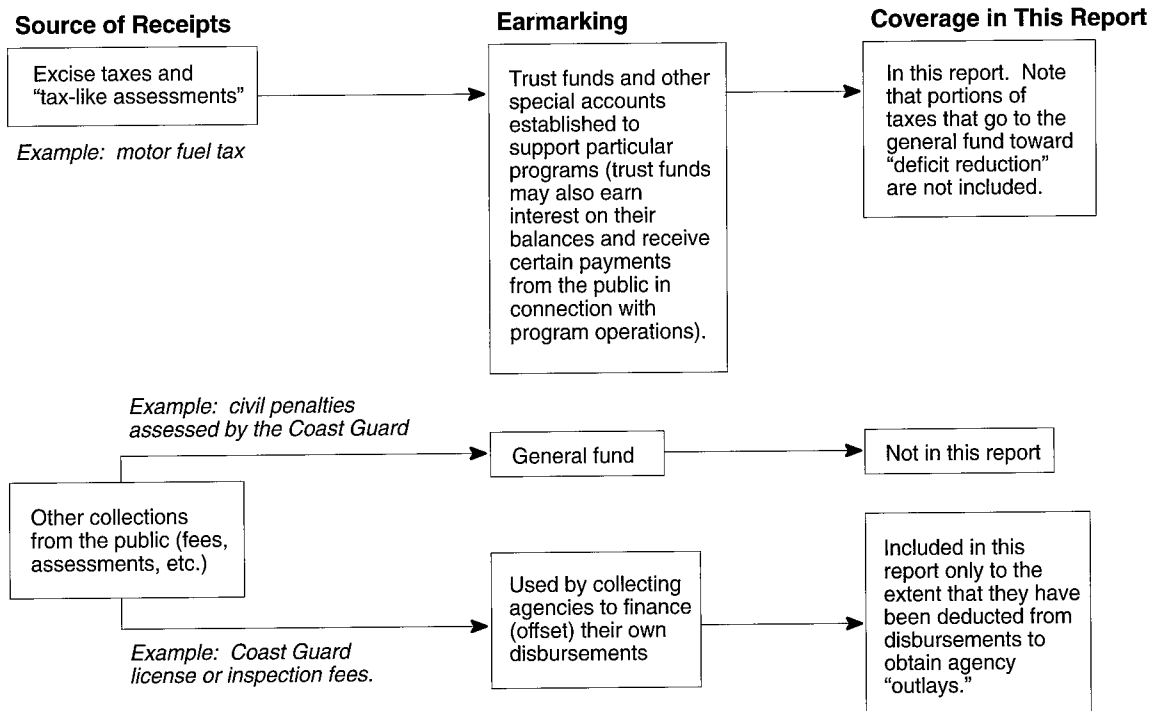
Source of Receipts

Earmarking

Coverage in This Report

Excise taxes and "tax-like assessments"

Example: motor fuel tax

Trust funds and other special accounts established to support particular programs (trust funds may also earn interest on their balances and receive certain payments from the public in connection with program operations).

In this report. Note that portions of taxes that go to the general fund toward "deficit reduction" are not included.

Example: civil penalties assessed by the Coast Guard

General fund

Not in this report

Other collections from the public (fees, assessments, etc.)

Used by collecting agencies to finance (offset) their own disbursements

Included in this report only to the extent that they have been deducted from disbursements to obtain agency "outlays."

Example: Coast Guard license or inspection fees.